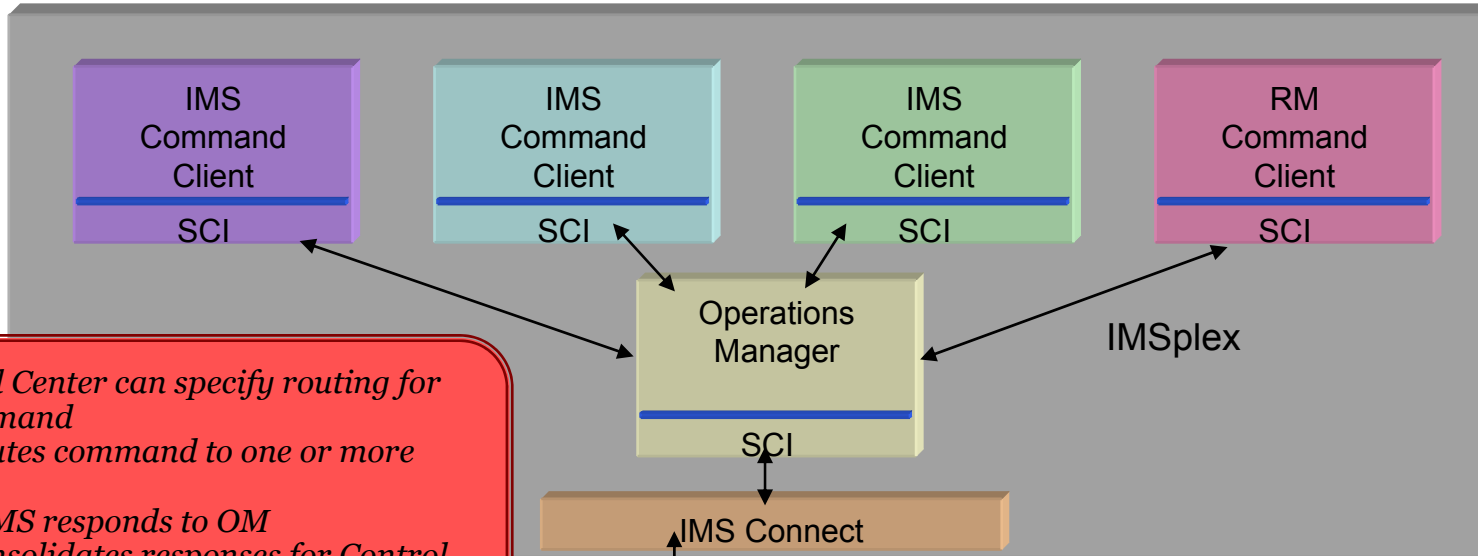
IMS Command Client
SCI

IMS Command Client
SCI

IMS Command Client
SCI

RM Command Client
SCI

Operations Manager
SCI

IMSplex

IMS Connect

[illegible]l Center can specify routing for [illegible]mand
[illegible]tes command to one or more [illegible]
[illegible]MS responds to OM
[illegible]